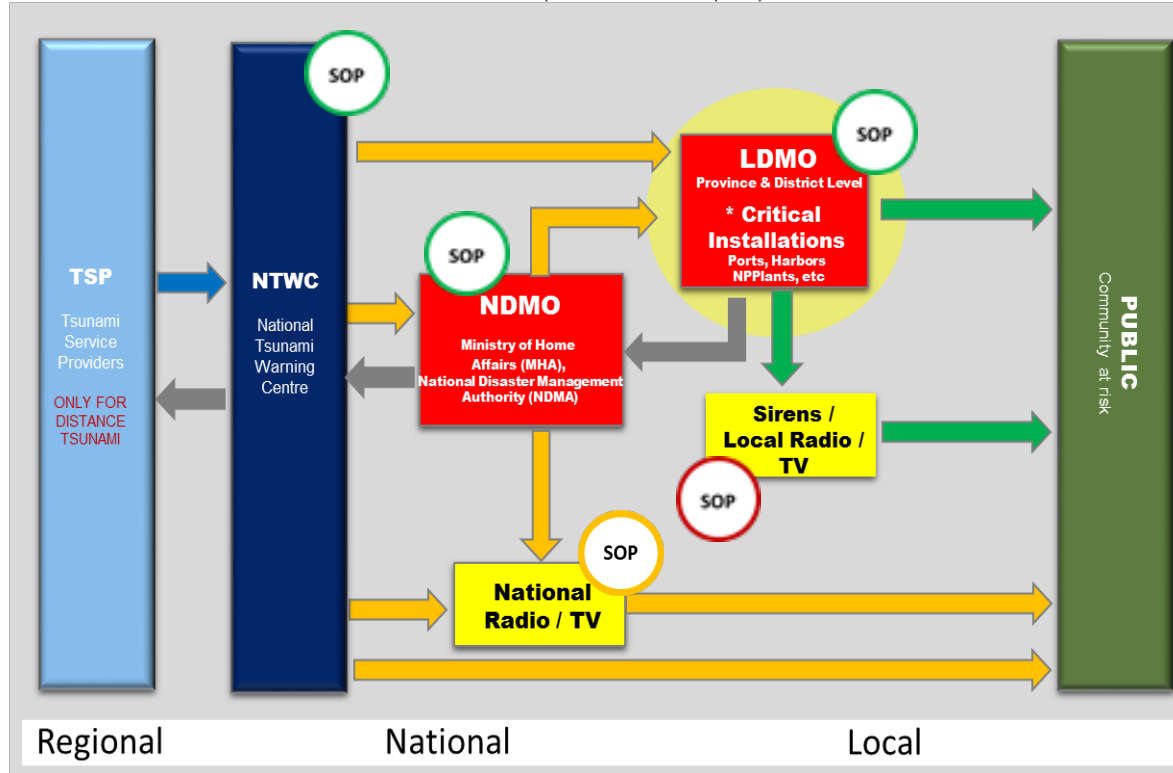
SOP

TSP

Tsunami Service Providers

ONLY FOR DISTANCE TSUNAMI

NTWC

National Tsunami Warning Centre

SOP

NDMO

Ministry of Home Affairs (MHA), National Disaster Management Authority (NDMA)

SOP

LDMO

Province & District Level

* Critical Installations

Ports, Harbors NPPlants, etc

Sirens / Local Radio / TV

SOP

SOP

National Radio / TV

PUBLIC

Community at risk

Regional

National

Local